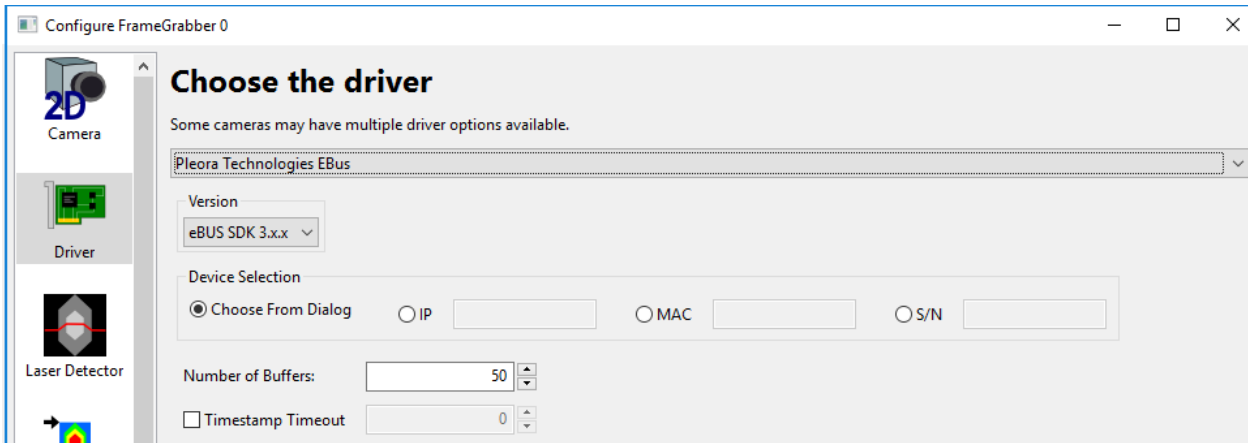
Configure FrameGrabber 0

2D
Camera

Driver

Laser Detector

Choose the driver

Some cameras may have multiple driver options available.

Pleora Technologies EBus

Version

eBUS SDK 3.x.x

Device Selection

Choose From Dialog

IP

MAC

S/N

Number of Buffers: 50

Timestamp Timeout 0